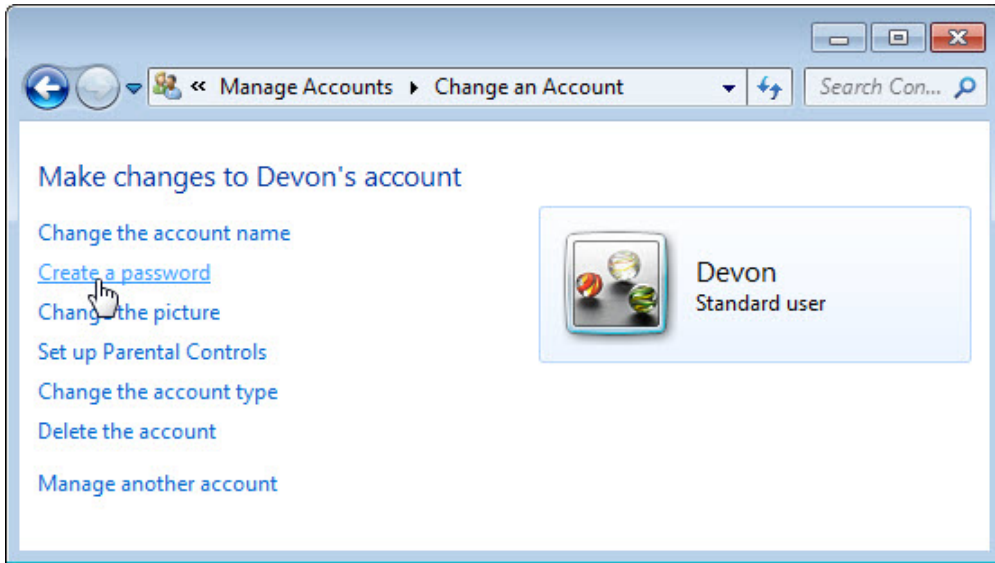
« Manage Accounts ▸ Change an Account

Search Con...

Make changes to Devon's account

Change the account name

Create a password

Change the picture

Set up Parental Controls

Change the account type

Delete the account

Manage another account

Devon
Standard user